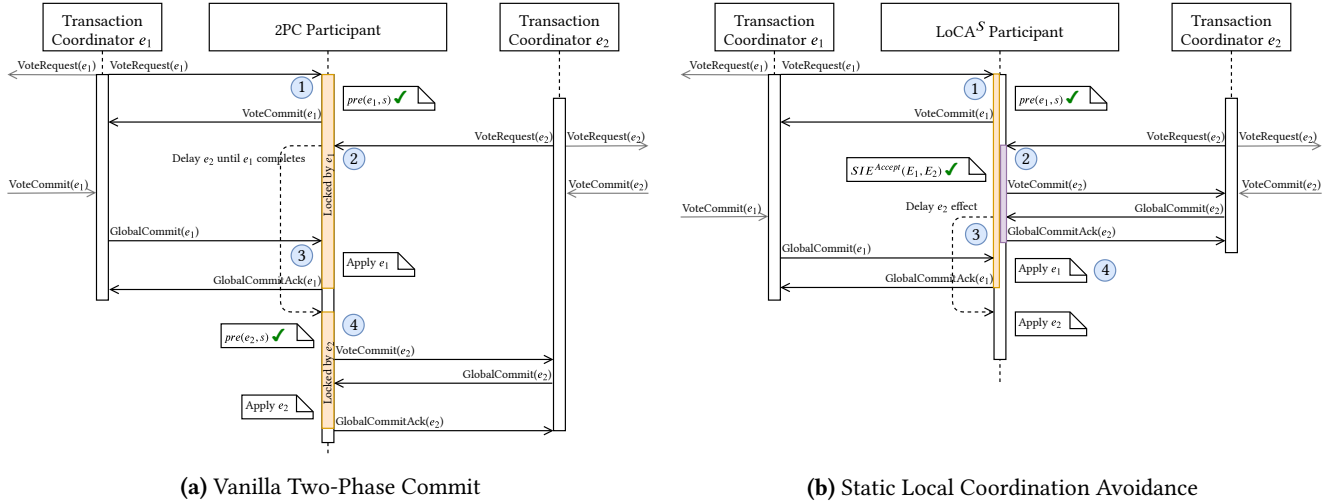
Transaction Coordinator $e_1$

2PC Participant

Transaction Coordinator $e_2$

VoteRequest($e_1$) VoteRequest($e_1$)

1

$pre(e_1, s)$ ✓

VoteCommit($e_1$)

VoteRequest($e_2$) VoteRequest($e_2$)

Delay $e_2$ until $e_1$ completes

2

Locked by $e_1$

VoteCommit($e_1$)

VoteCommit($e_2$)

GlobalCommit($e_1$)

3

Apply $e_1$

GlobalCommitAck($e_1$)

4

$pre(e_2, s)$ ✓

VoteCommit($e_2$)

Locked by $e_2$

GlobalCommit($e_2$)

Apply $e_2$

GlobalCommitAck($e_2$)

**(a)** Vanilla Two-Phase Commit

Transaction Coordinator $e_1$

LoCA$^S$ Participant

Transaction Coordinator $e_2$

VoteRequest($e_1$) VoteRequest($e_1$)

1

$pre(e_1, s)$ ✓

VoteCommit($e_1$)

VoteRequest($e_2$) VoteRequest($e_2$)

2

$SIE^{Accept}(E_1, E_2)$ ✓

VoteCommit($e_2$)

VoteCommit($e_2$)

VoteCommit($e_1$)

Delay $e_2$ effect

GlobalCommit($e_2$)

3

GlobalCommitAck($e_2$)

GlobalCommit($e_1$)

Apply $e_1$

4

GlobalCommitAck($e_1$)

Apply $e_2$

**(b)** Static Local Coordination Avoidance